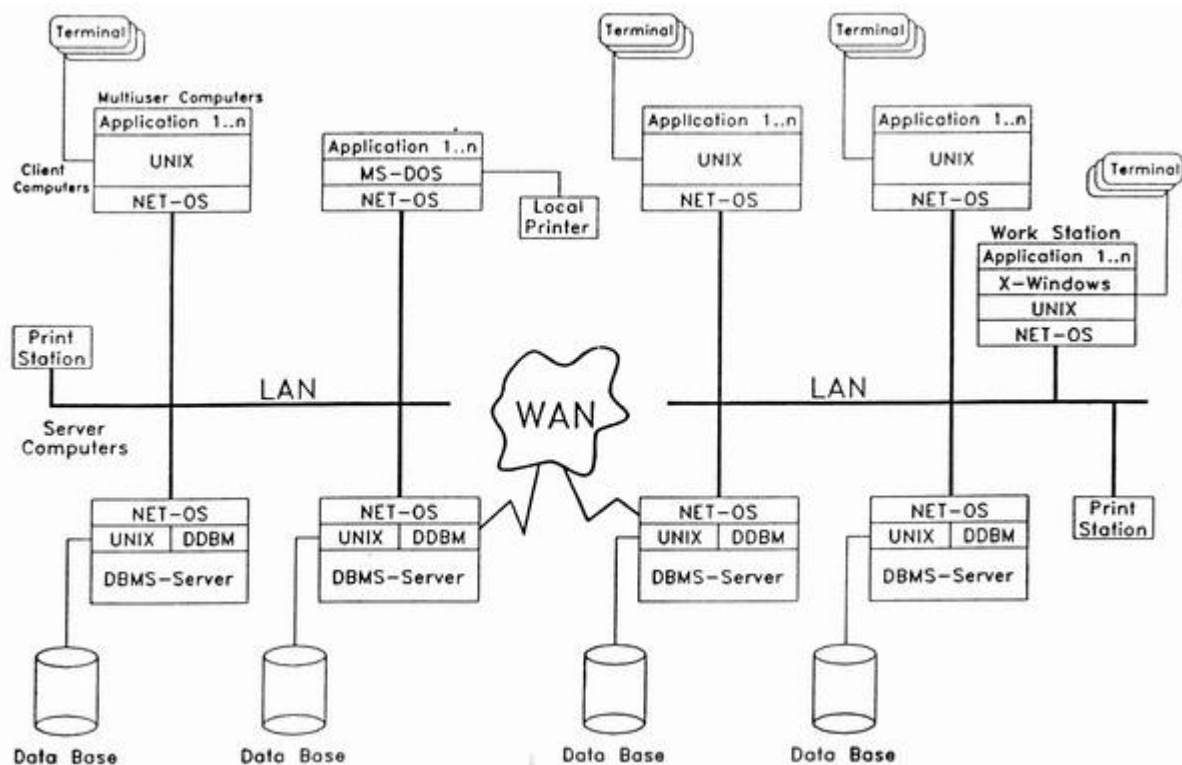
Terminal

Multiuser Computers
Application 1..n
UNIX
NET-OS

Client Computers

Application 1..n
MS-DOS
NET-OS

Local Printer

Terminal

Application 1..n
UNIX
NET-OS

Terminal

Application 1..n
UNIX
NET-OS

Terminal

Work Station
Application 1..n
X-Windows
UNIX
NET-OS

Print Station

LAN

WAN

LAN

Server Computers

NET-OS
UNIX | DDBM
DBMS-Server

NET-OS
UNIX | DDBM
DBMS-Server

NET-OS
UNIX | DDBM
DBMS-Server

NET-OS
UNIX | DDBM
DBMS-Server

Print Station

Data Base

Data Base

Data Base

Data Base